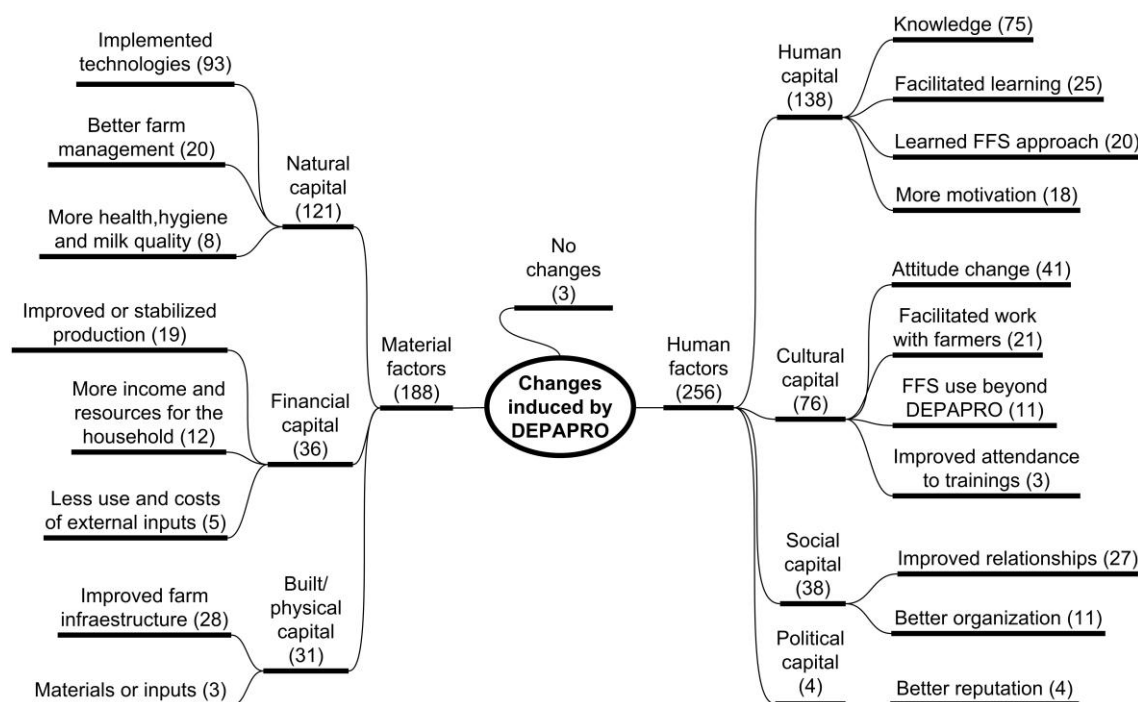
Implemented technologies (93)

Better farm management (20)

More health,hygiene and milk quality (8)

Natural capital (121)

Improved or stabilized production (19)

More income and resources for the household (12)

Less use and costs of external inputs (5)

Financial capital (36)

Improved farm infraestructure (28)

Materials or inputs (3)

Built/ physical capital (31)

Material factors (188)

No changes (3)

Changes induced by DEPAPRO

Human factors (256)

Human capital (138)

Knowledge (75)

Facilitated learning (25)

Learned FFS approach (20)

More motivation (18)

Cultural capital (76)

Attitude change (41)

Facilitated work with farmers (21)

FFS use beyond DEPAPRO (11)

Improved attendance to trainings (3)

Social capital (38)

Improved relationships (27)

Better organization (11)

Political capital (4)

Better reputation (4)